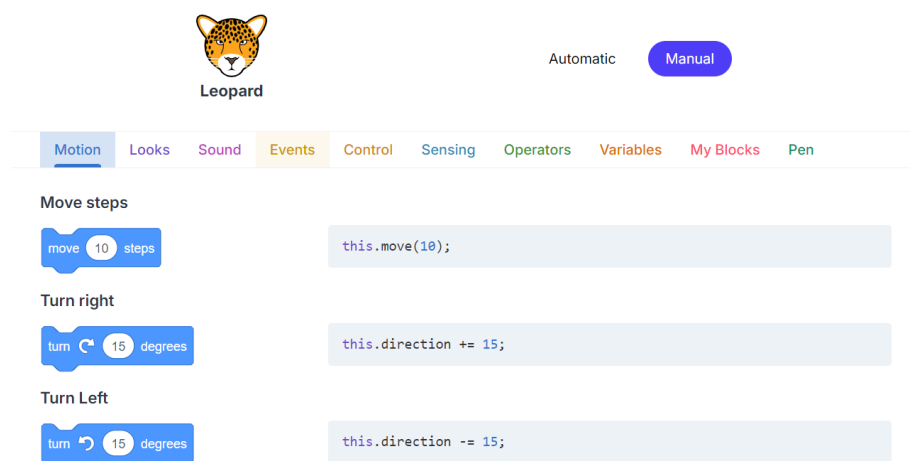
Leopard

Automatic Manual

Motion Looks Sound Events Control Sensing Operators Variables My Blocks Pen

Move steps

move 10 steps

this.move(10);

Turn right

turn 15 degrees

this.direction += 15;

Turn Left

turn 15 degrees

this.direction -= 15;